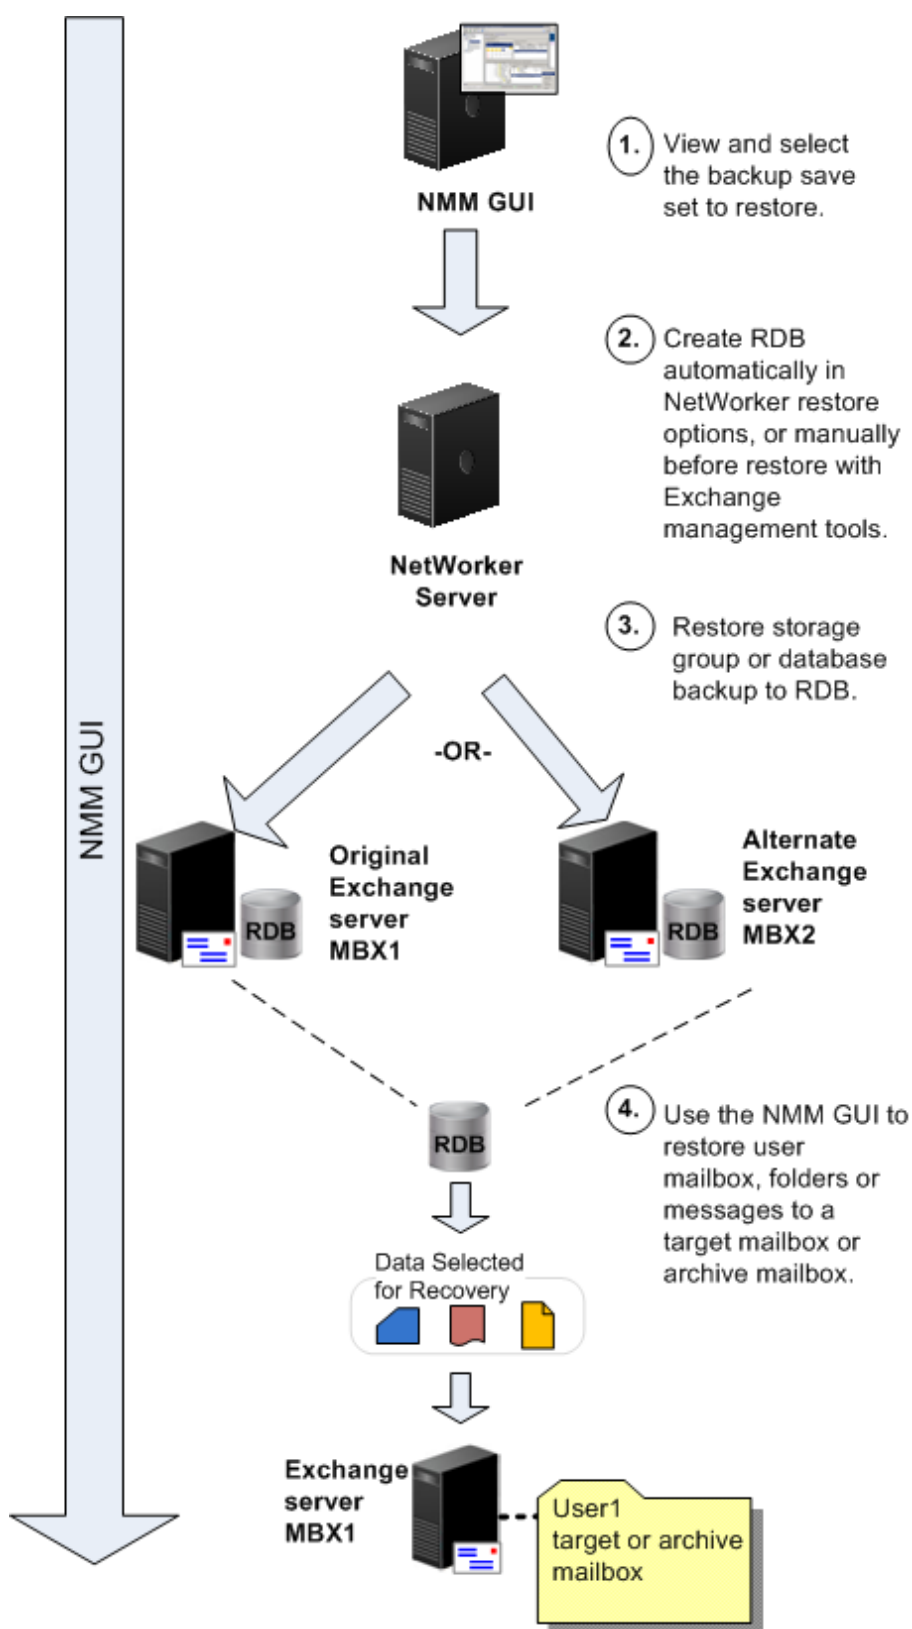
NMM GUI

NMM GUI

1. View and select the backup save set to restore.

2. Create RDB automatically in NetWorker restore options, or manually before restore with Exchange management tools.

NetWorker Server

3. Restore storage group or database backup to RDB.

-OR-

RDB

Original Exchange server MBX1

RDB

Alternate Exchange server MBX2

RDB

4. Use the NMM GUI to restore user mailbox, folders or messages to a target mailbox or archive mailbox.

Data Selected for Recovery

Exchange server MBX1

User1 target or archive mailbox